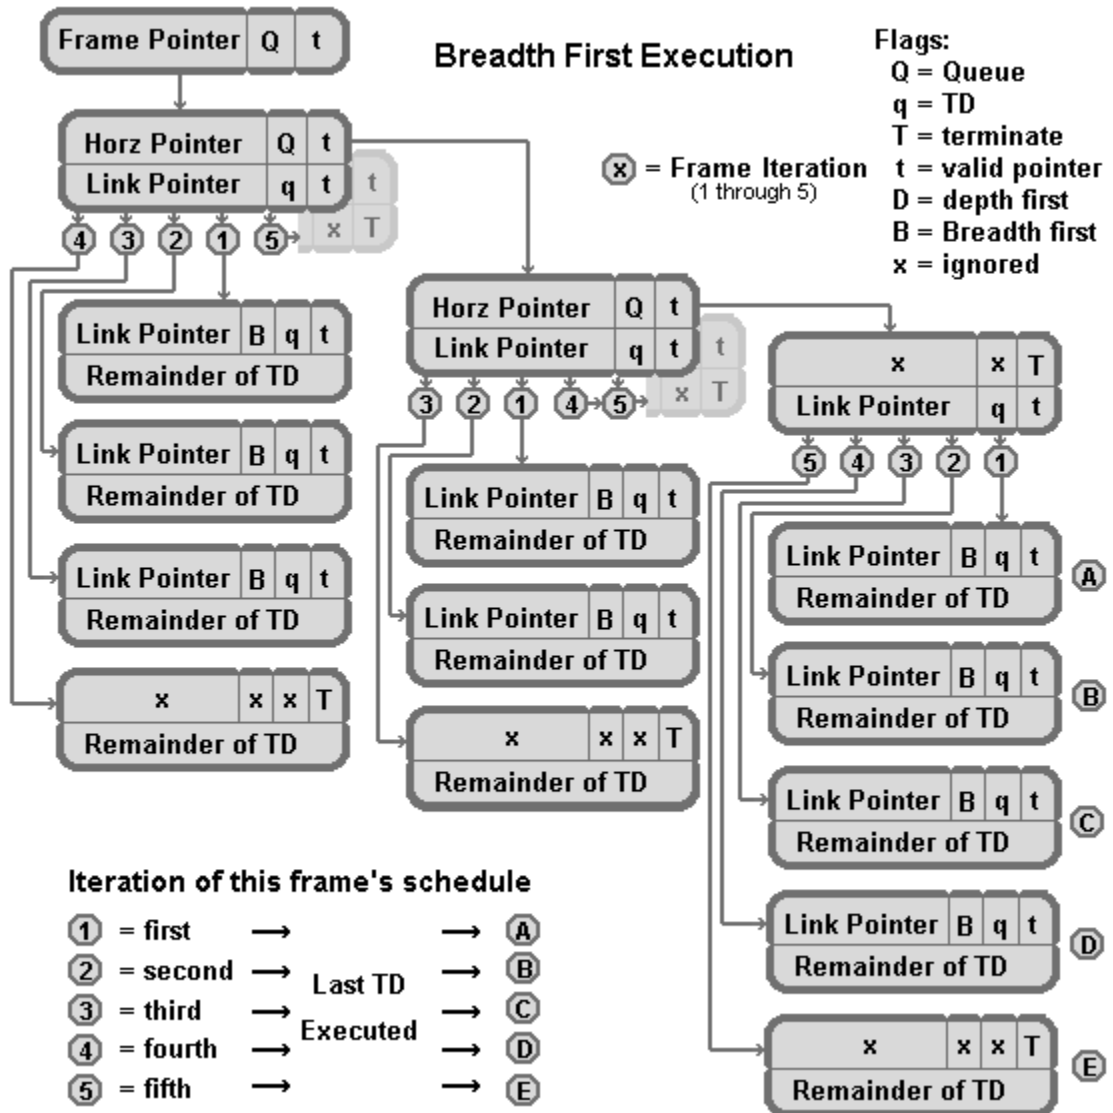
Frame Pointer | Q | t

Breadth First Execution

Flags:
Q = Queue
q = TD
T = terminate
t = valid pointer
D = depth first
B = Breadth first
x = ignored

(x) = Frame Iteration
(1 through 5)

Horz Pointer | Q | t
Link Pointer | q | t
t
x | T
4 3 2 1 5

Link Pointer | B | q | t
Remainder of TD

Link Pointer | B | q | t
Remainder of TD

Link Pointer | B | q | t
Remainder of TD

x | x | x | T
Remainder of TD

Horz Pointer | Q | t
Link Pointer | q | t
t
x | T
3 2 1 4 5

Link Pointer | B | q | t
Remainder of TD

Link Pointer | B | q | t
Remainder of TD

x | x | x | T
Remainder of TD

x | x | T
Link Pointer | q | t
5 4 3 2 1

Link Pointer | B | q | t
Remainder of TD
A

Link Pointer | B | q | t
Remainder of TD
B

Link Pointer | B | q | t
Remainder of TD
C

Link Pointer | B | q | t
Remainder of TD
D

x | x | x | T
Remainder of TD
E

Iteration of this frame's schedule
1 = first → → A
2 = second → Last TD → B
3 = third → Executed → C
4 = fourth → → D
5 = fifth → → E